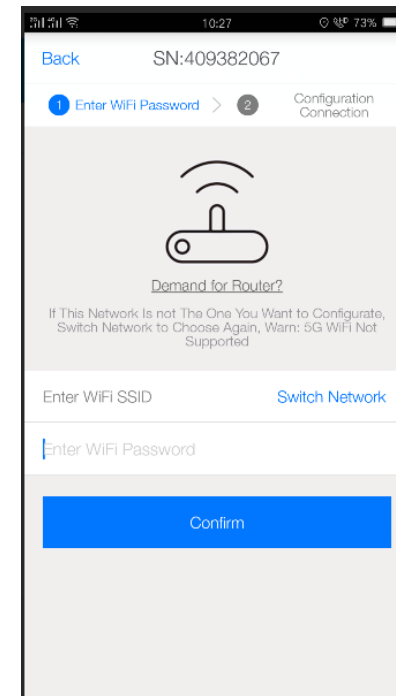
10:27 73%

Back SN:409382067

1 Enter WiFi Password 2 Configuration Connection

Demand for Router?

If This Network Is not The One You Want to Configurate, Switch Network to Choose Again, Warn: 5G WiFi Not Supported

Enter WiFi SSID Switch Network

Enter WiFi Password

Confirm